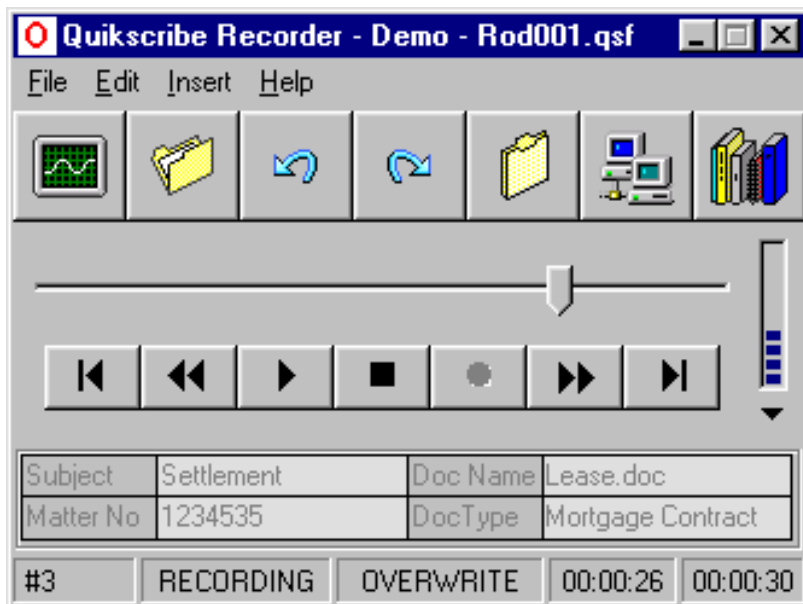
Quikscribe Recorder - Demo - Rod001.qsf

File Edit Insert Help

| Subject | Settlement | Doc Name | Lease.doc |
|---|---|---|---|
| Matter No | 1234535 | DocType | Mortgage Contract |

#3 RECORDING OVERWRITE 00:00:26 00:00:30